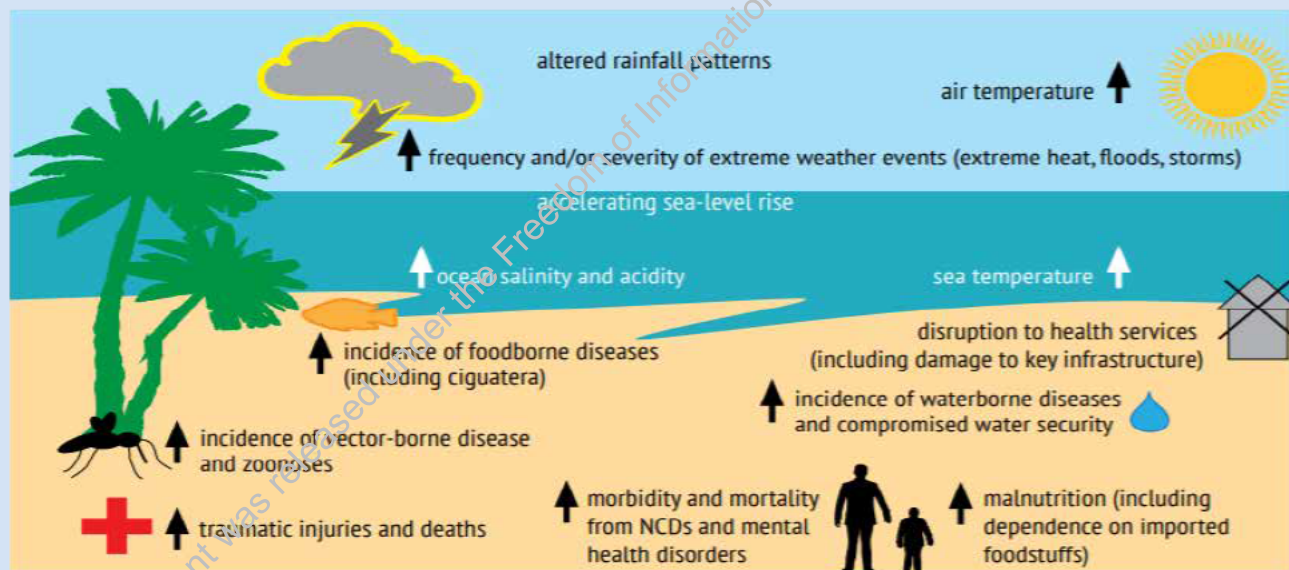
altered rainfall patterns

air temperature

frequency and/or severity of extreme weather events (extreme heat, floods, storms)

accelerating sea-level rise

ocean salinity and acidity

sea temperature

disruption to health services (including damage to key infrastructure)

incidence of foodborne diseases (including ciguatera)

incidence of waterborne diseases and compromised water security

incidence of vector-borne disease and zoonoses

morbidity and mortality from NCDs and mental health disorders

malnutrition (including dependence on imported foodstuffs)

traumatic injuries and deaths

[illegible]nt was released under the Freedom of Information